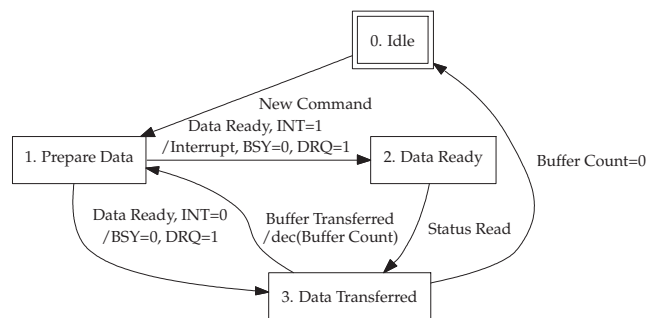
0. Idle

New Command

Data Ready, INT=1
/Interrupt, BSY=0, DRQ=1

1. Prepare Data

2. Data Ready

Buffer Count=0

Data Ready, INT=0
/BSY=0, DRQ=1

Buffer Transferred
/dec(Buffer Count)

Status Read

3. Data Transferred